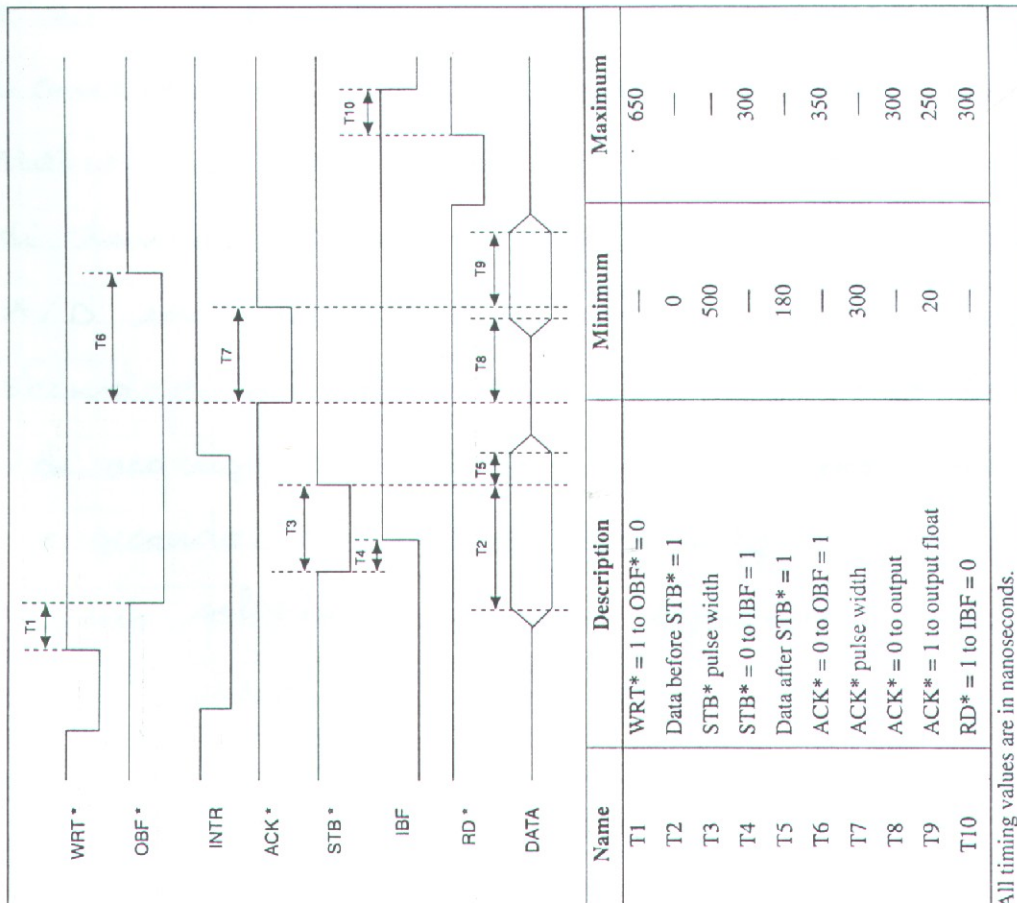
WRT*
OBF*
INTR
ACK*
STB*
IBF
RD*
DATA

T1
T2
T3
T4
T5
T6
T7
T8
T9
T10

| Name | Description | Minimum | Maximum |
|---|---|---|---|
| T1 | WRT* = 1 to OBF* = 0 | — | 650 |
| T2 | Data before STB* = 1 | 0 | — |
| T3 | STB* pulse width | 500 | — |
| T4 | STB* = 0 to IBF = 1 | — | 300 |
| T5 | Data after STB* = 1 | 180 | — |
| T6 | ACK* = 0 to OBF = 1 | — | 350 |
| T7 | ACK* pulse width | 300 | — |
| T8 | ACK* = 0 to output | — | 300 |
| T9 | ACK* = 1 to output float | 20 | 250 |
| T10 | RD* = 1 to IBF = 0 | — | 300 |

All timing values are in nanoseconds.